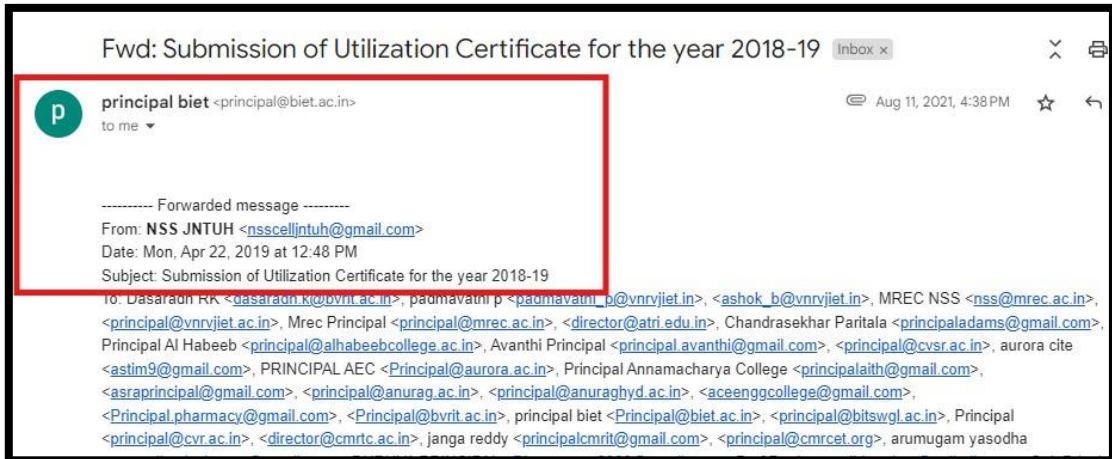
Fwd: Submission of Utilization Certificate for the year 2018-19 Inbox ×

p

principal biet <principal@biet.ac.in>
to me

Aug 11, 2021, 4:38 PM

---------- Forwarded message ---------
From: NSS JNTUH <nsscelljntuh@gmail.com>
Date: Mon, Apr 22, 2019 at 12:48 PM
Subject: Submission of Utilization Certificate for the year 2018-19
To: Dasaradh RK <dasaradh.k@bvrit.ac.in>, padmavathi p <padmavathi_p@vnrvjiet.in>, <ashok_b@vnrvjiet.in>, MREC NSS <nss@mrec.ac.in>, <principal@vnrvjiet.ac.in>, Mrec Principal <principal@mrec.ac.in>, <director@atri.edu.in>, Chandrasekhar Paritala <principaladams@gmail.com>, Principal Al Habeeb <principal@alhabeebcollege.ac.in>, Avanthi Principal <principal.avanthi@gmail.com>, <principal@cvsr.ac.in>, aurora cite <astim9@gmail.com>, PRINCIPAL AEC <Principal@aurora.ac.in>, Principal Annamacharya College <principalaith@gmail.com>, <asraprincipal@gmail.com>, <principal@anurag.ac.in>, <principal@anuraghyd.ac.in>, <aceenggcollege@gmail.com>, <Principal.pharmacy@gmail.com>, <Principal@bvrit.ac.in>, principal biet <Principal@biet.ac.in>, <principal@bitswgl.ac.in>, Principal <principal@cvr.ac.in>, <director@cmrtc.ac.in>, janga reddy <principalcmrit@gmail.com>, <principal@cmrcet.org>, arumugam yasodha